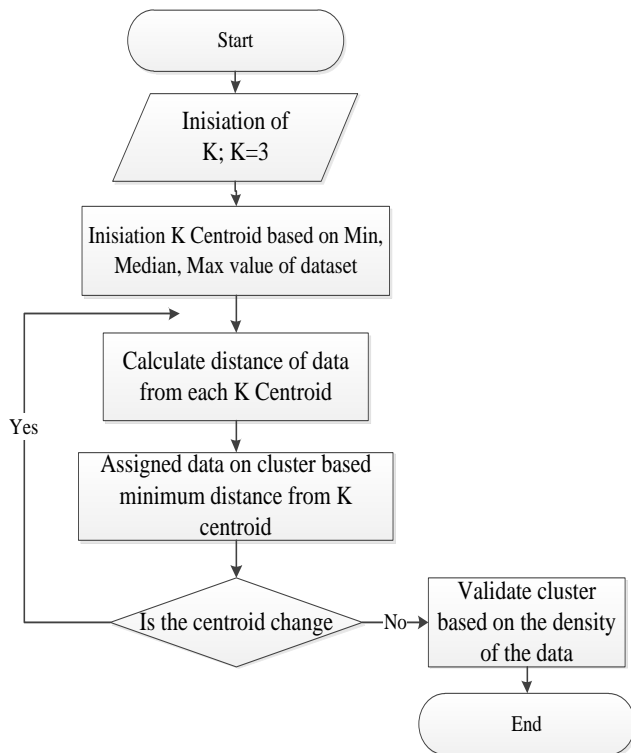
Start

Inisiation of K; K=3

Inisiation K Centroid based on Min, Median, Max value of dataset

Calculate distance of data from each K Centroid

Yes

Assigned data on cluster based minimum distance from K centroid

Is the centroid change

No

Validate cluster based on the density of the data

End